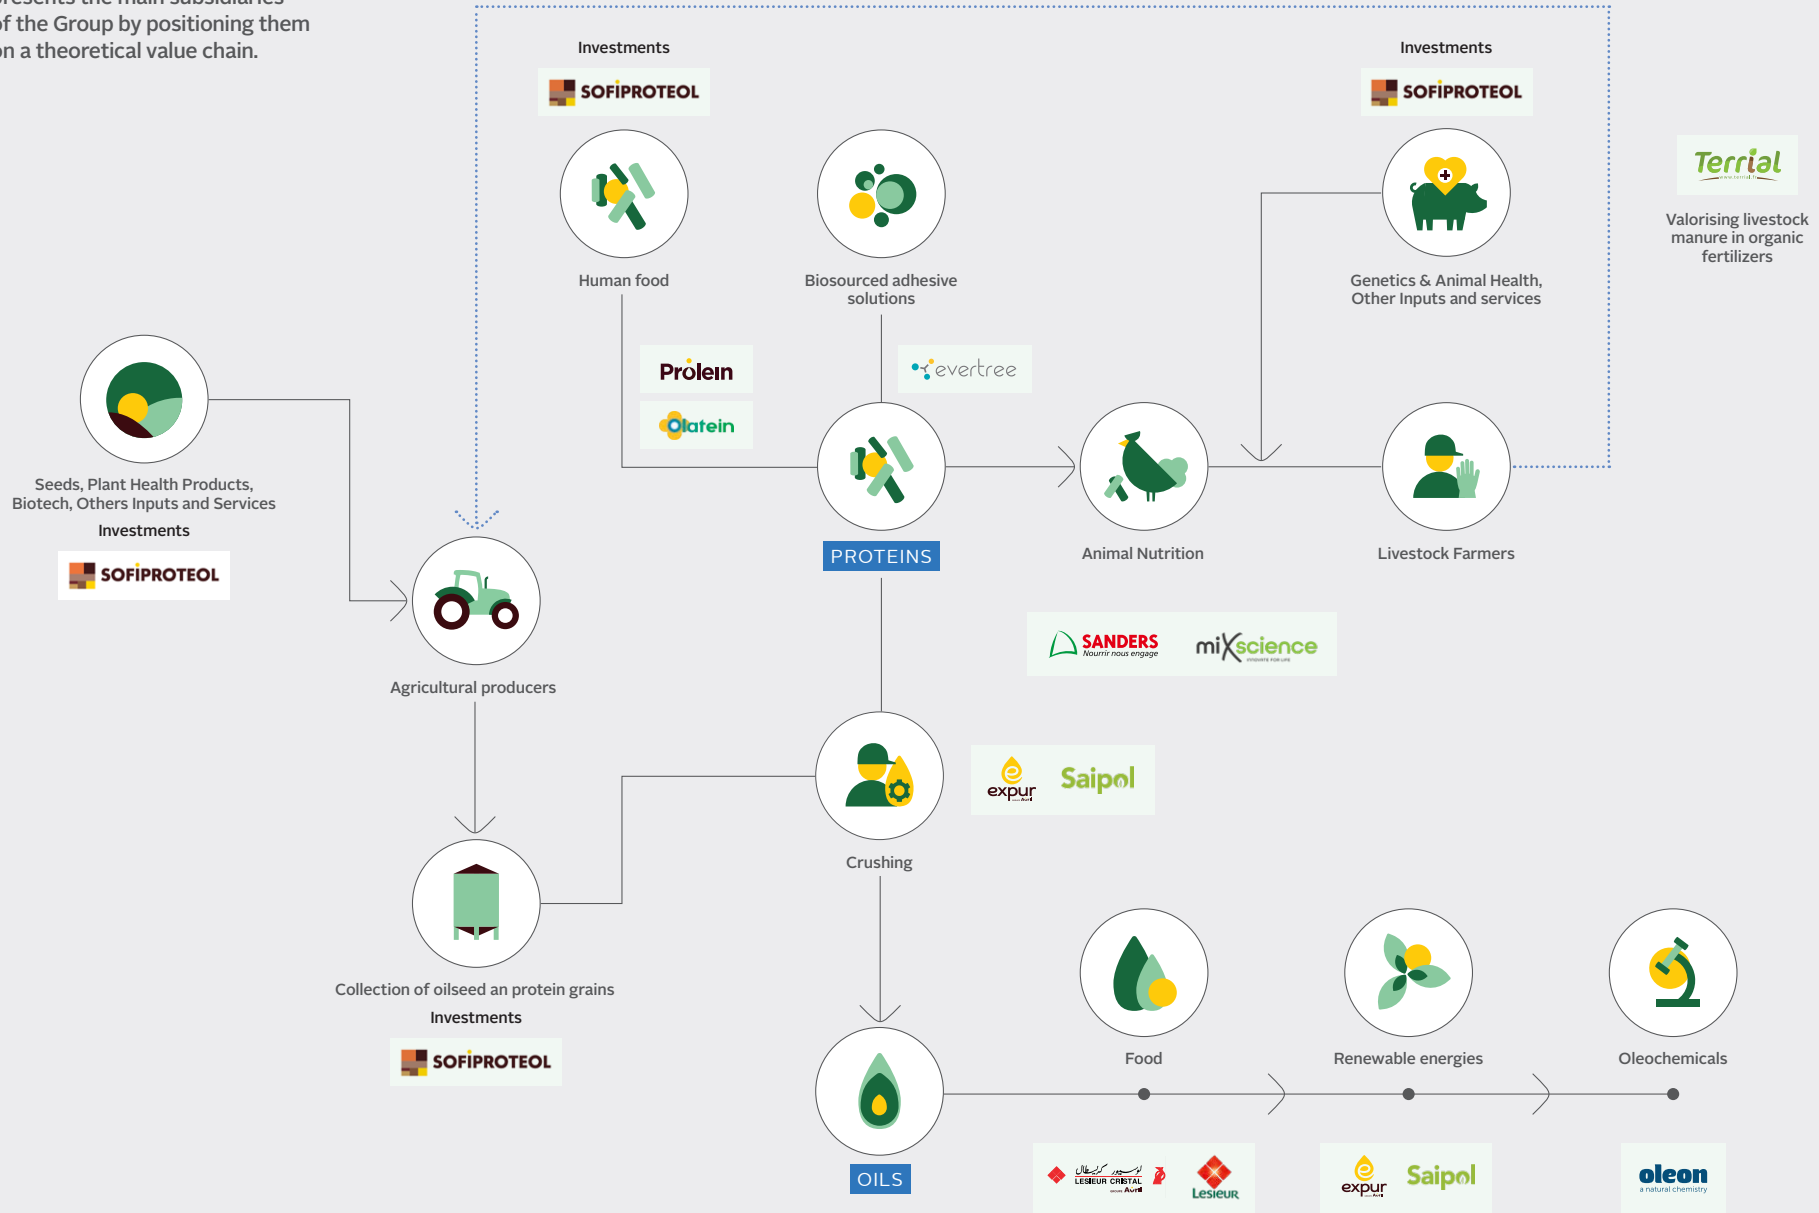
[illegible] the main subsidiaries of the Group by positioning them on a theoretical value chain.

Investments

SOFIPROTEOL

Human food

Biosourced adhesive solutions

Investments

SOFIPROTEOL

Genetics & Animal Health, Other Inputs and services

Terrial

Valorising livestock manure in organic fertilizers

Prolein

Olatein

evertree

Seeds, Plant Health Products, Biotech, Others Inputs and Services

Investments

SOFIPROTEOL

PROTEINS

Animal Nutrition

Livestock Farmers

Agricultural producers

SANDERS Nourrir nous engage

mixscience

expur

Saipol

Crushing

Collection of oilseed an protein grains

Investments

SOFIPROTEOL

Food

Renewable energies

Oleochemicals

OILS

LESIEUR CRISTAL

Lesieur

expur

Saipol

oleon a natural chemistry